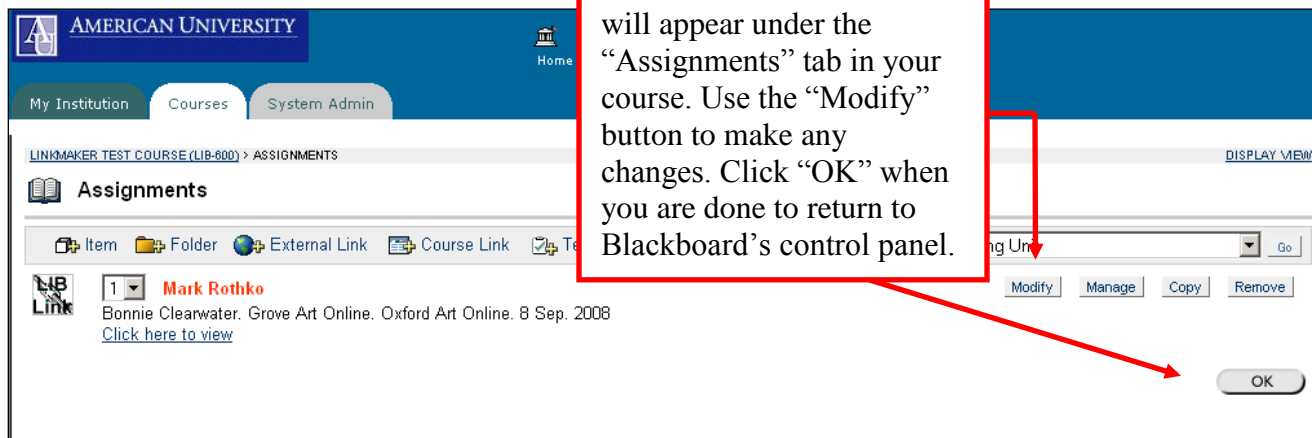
AMERICAN UNIVERSITY

Home

My Institution Courses System Admin

LINKMAKER TEST COURSE (LIB-600) > ASSIGNMENTS

DISPLAY VIEW

Assignments

Item Folder External Link Course Link Te

ng Un

Go

will appear under the "Assignments" tab in your course. Use the "Modify" button to make any changes. Click "OK" when you are done to return to Blackboard's control panel.

LIB Link

1

Mark Rothko

Bonnie Clearwater. Grove Art Online. Oxford Art Online. 8 Sep. 2008

Click here to view

Modify Manage Copy Remove

OK